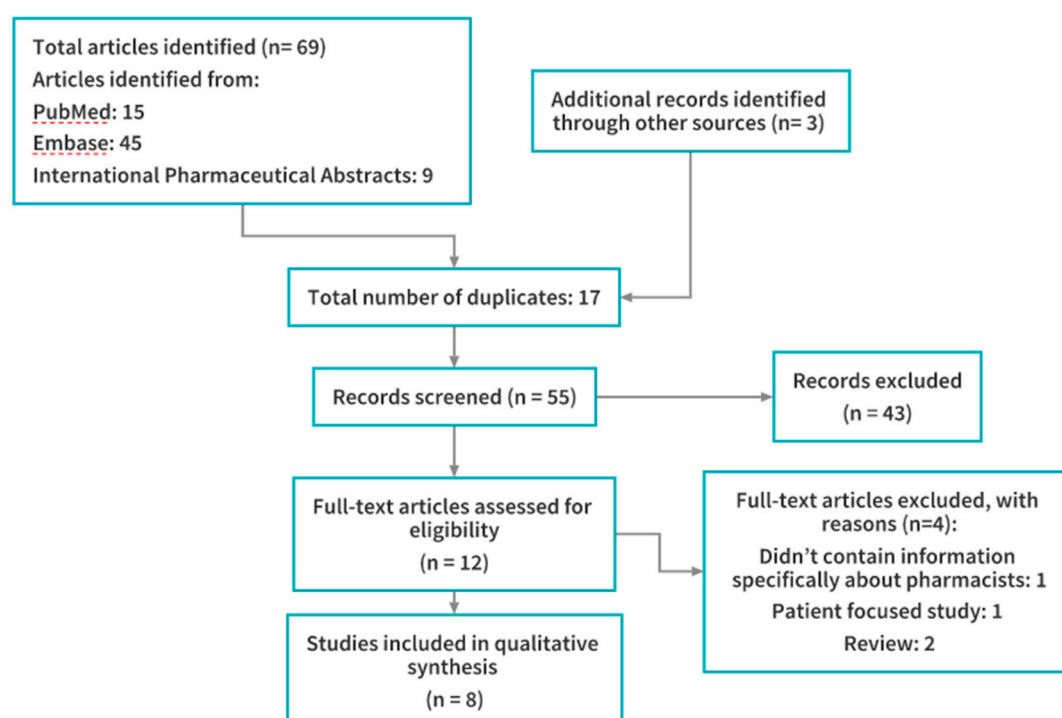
Total articles identified (n= 69)
Articles identified from:
PubMed: 15
Embase: 45
International Pharmaceutical Abstracts: 9

Additional records identified through other sources (n= 3)

Total number of duplicates: 17

Records screened (n = 55)

Records excluded
(n = 43)

Full-text articles assessed for eligibility
(n = 12)

Full-text articles excluded, with reasons (n=4):
Didn't contain information specifically about pharmacists: 1
Patient focused study: 1
Review: 2

Studies included in qualitative synthesis
(n = 8)